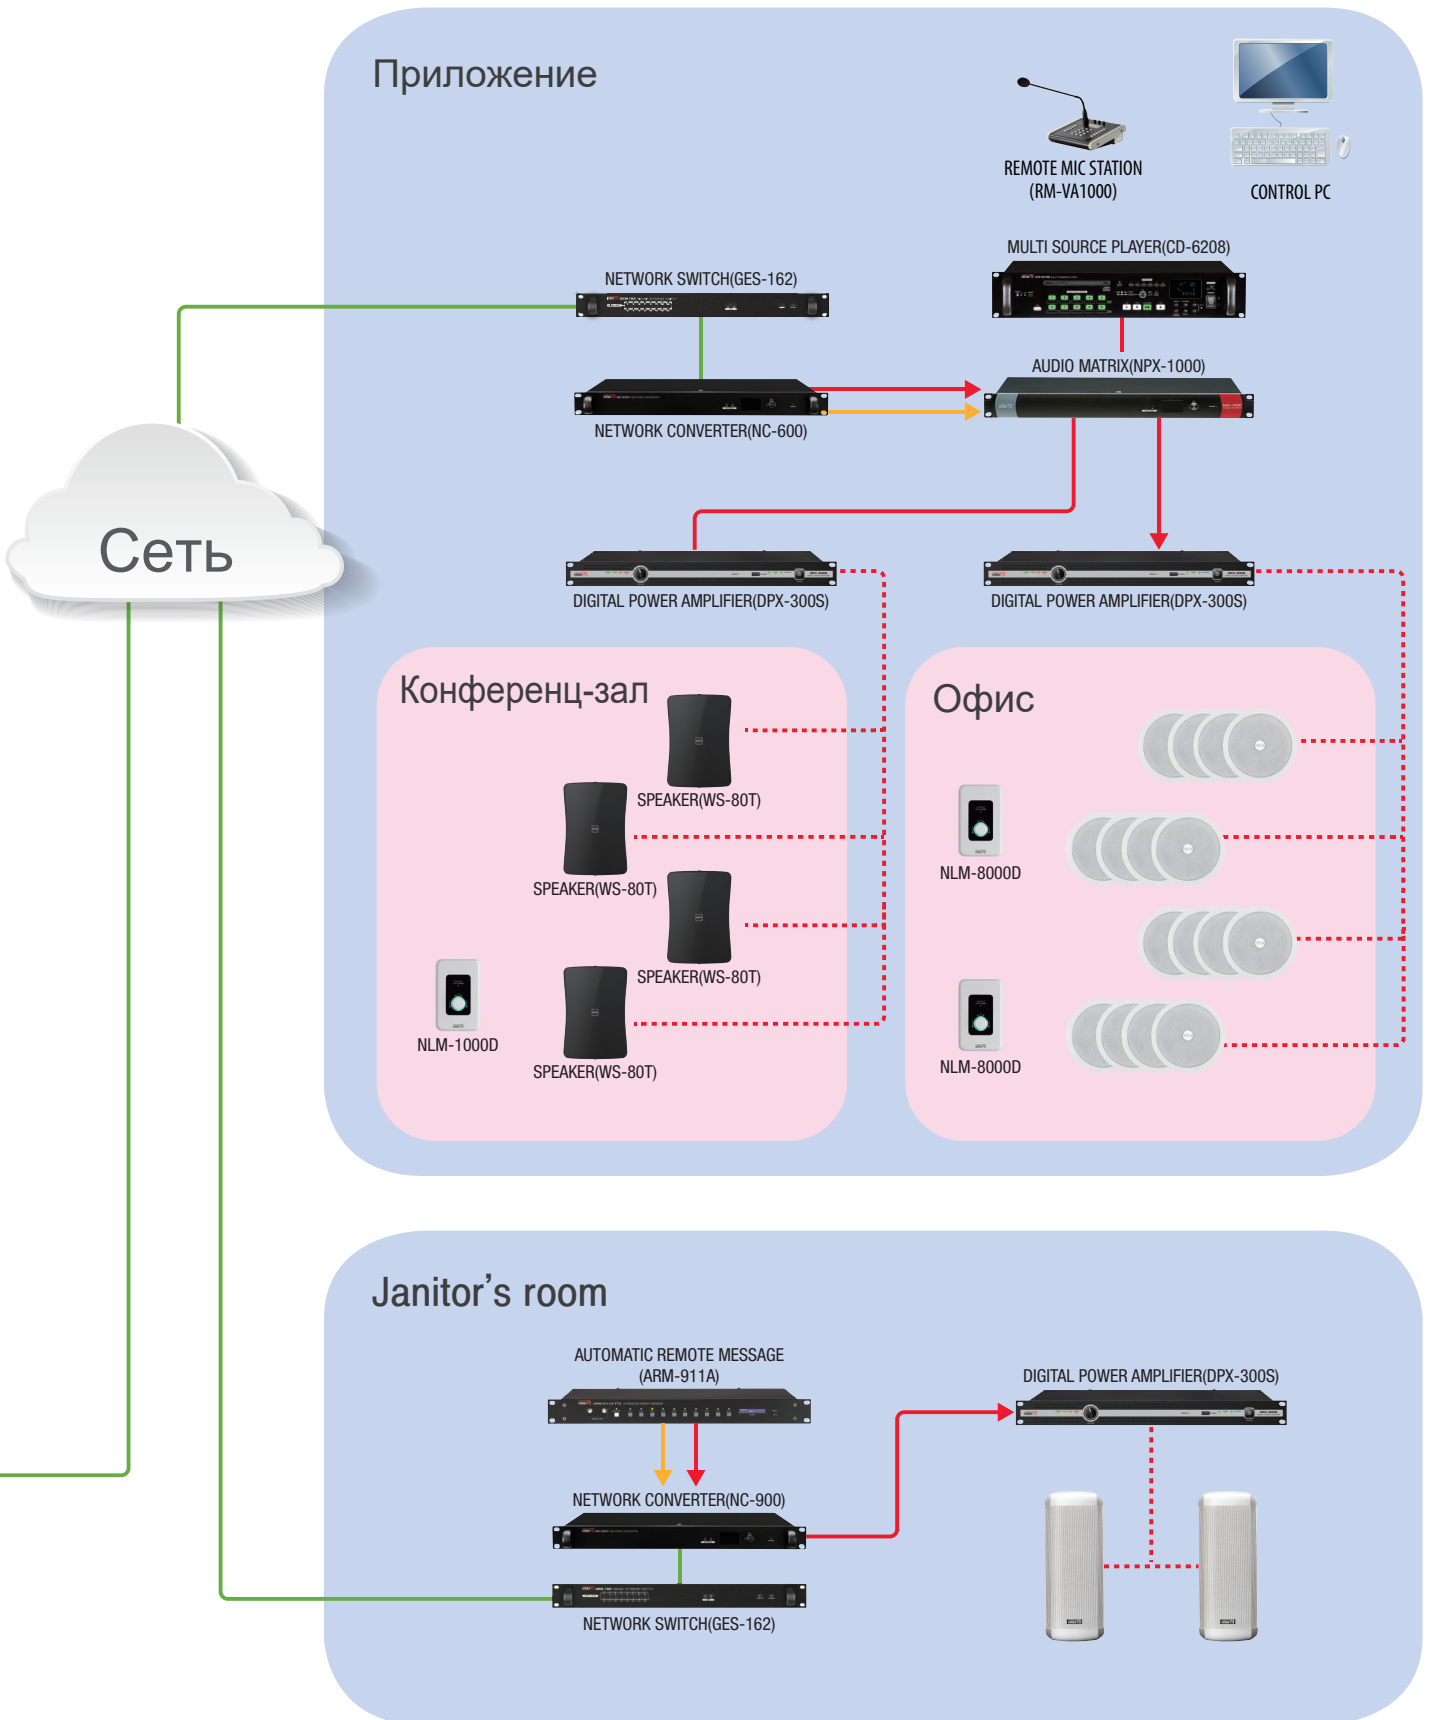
Приложение

REMOTE MIC STATION (RM-VA1000)

CONTROL PC

MULTI SOURCE PLAYER(CD-6208)

NETWORK SWITCH(GES-162)

AUDIO MATRIX(NPX-1000)

NETWORK CONVERTER(NC-600)

Сеть

DIGITAL POWER AMPLIFIER(DPX-300S)

DIGITAL POWER AMPLIFIER(DPX-300S)

Конференц-зал

SPEAKER(WS-80T)

SPEAKER(WS-80T)

SPEAKER(WS-80T)

NLM-1000D

SPEAKER(WS-80T)

Офис

NLM-8000D

NLM-8000D

Janitor’s room

AUTOMATIC REMOTE MESSAGE (ARM-911A)

DIGITAL POWER AMPLIFIER(DPX-300S)

NETWORK CONVERTER(NC-900)

NETWORK SWITCH(GES-162)